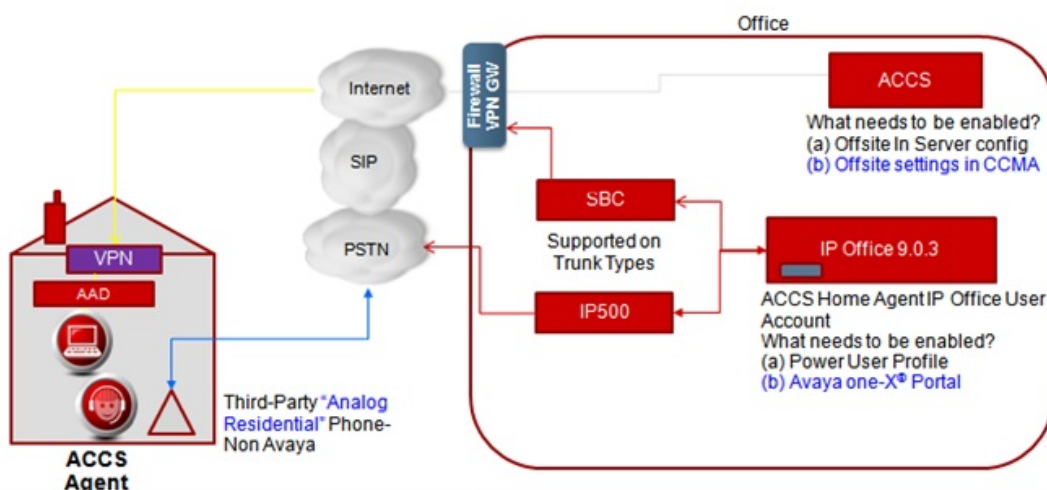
Office

Internet

SIP

PSTN

Firewall VPN GW

ACCS

What needs to be enabled?
(a) Offsite In Server config
(b) Offsite settings in CCMA

SBC

Supported on Trunk Types

IP500

IP Office 9.0.3

ACCS Home Agent IP Office User Account
What needs to be enabled?
(a) Power User Profile
(b) Avaya one-X® Portal

VPN

AAD

Third-Party "Analog Residential" Phone-Non Avaya

ACCS Agent